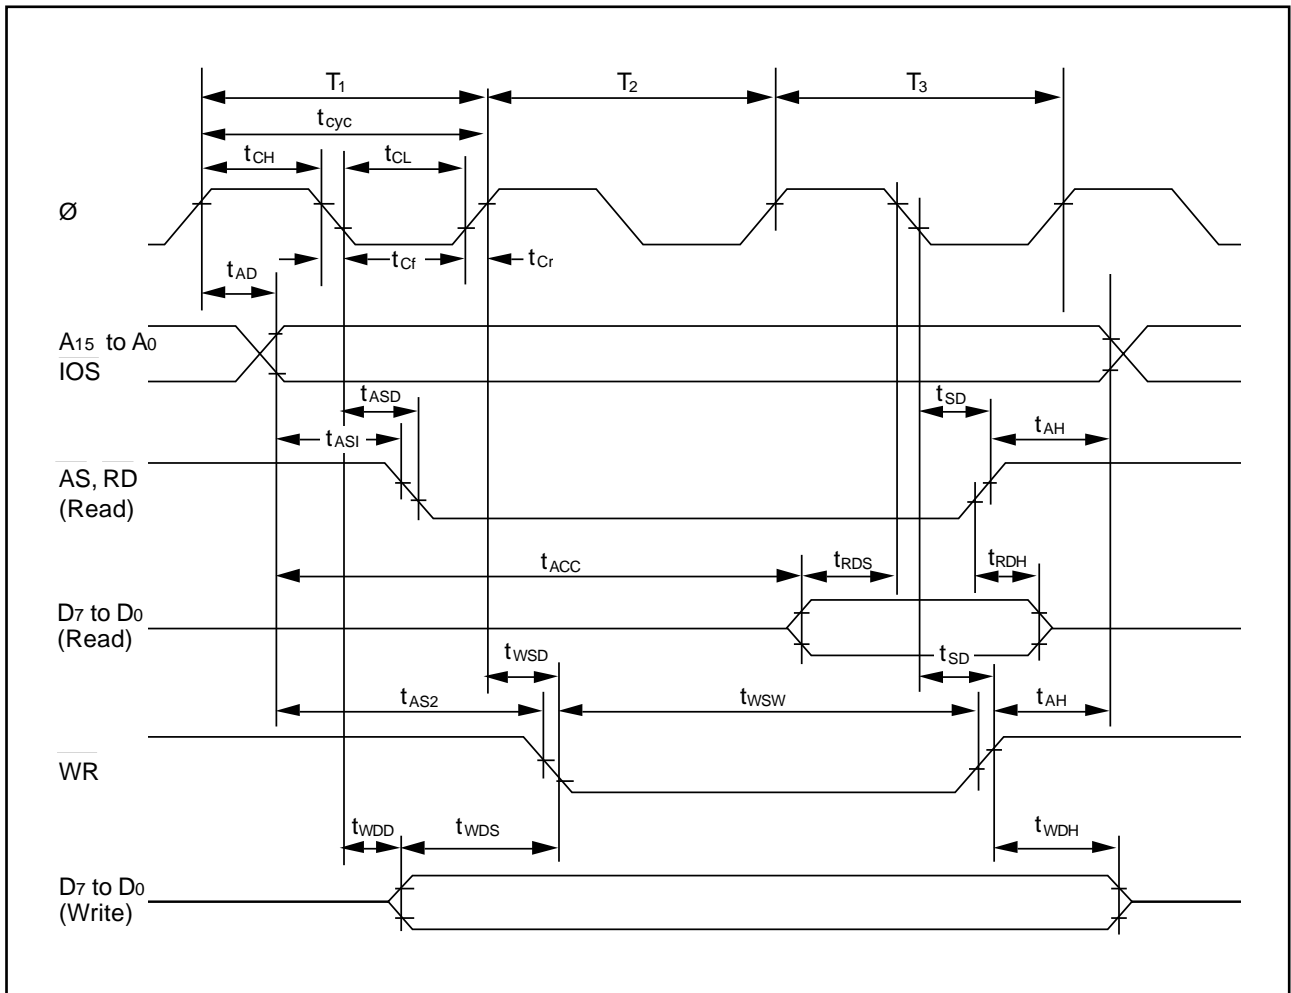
$T_1$

$T_2$

$T_3$

$t_{cyc}$

$t_{CH}$

$t_{CL}$

Ø

$t_{AD}$

$t_{Cf}$

$t_{Cr}$

$A_{15}$ to $A_0$

$\overline{IOS}$

$t_{ASD}$

$t_{SD}$

$t_{ASI}$

$t_{AH}$

$\overline{AS}$, $\overline{RD}$

(Read)

$t_{ACC}$

$t_{RDS}$

$t_{RDH}$

$D_7$ to $D_0$

(Read)

$t_{WSD}$

$t_{SD}$

$t_{AS2}$

$t_{WSW}$

$t_{AH}$

$\overline{WR}$

$t_{WDD}$

$t_{WDS}$

$t_{WDH}$

$D_7$ to $D_0$

(Write)